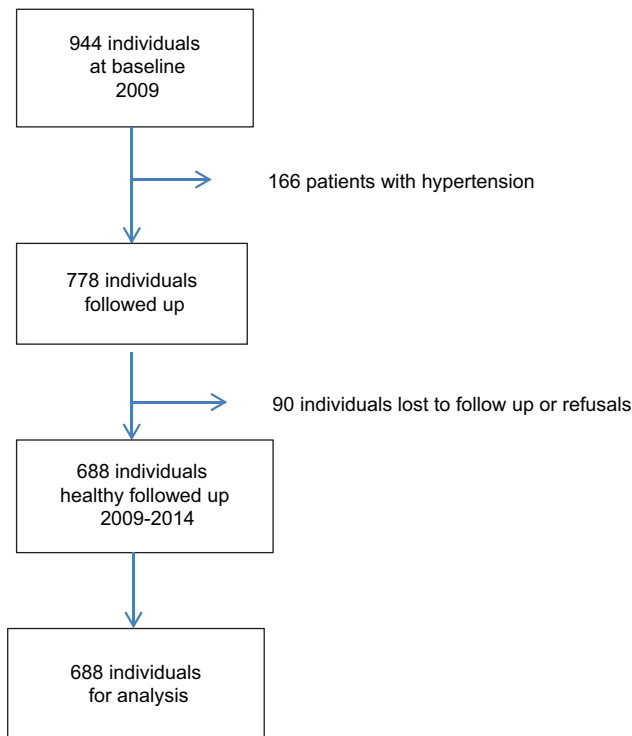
944 individuals at baseline 2009

166 patients with hypertension

778 individuals followed up

90 individuals lost to follow up or refusals

688 individuals healthy followed up 2009-2014

688 individuals for analysis